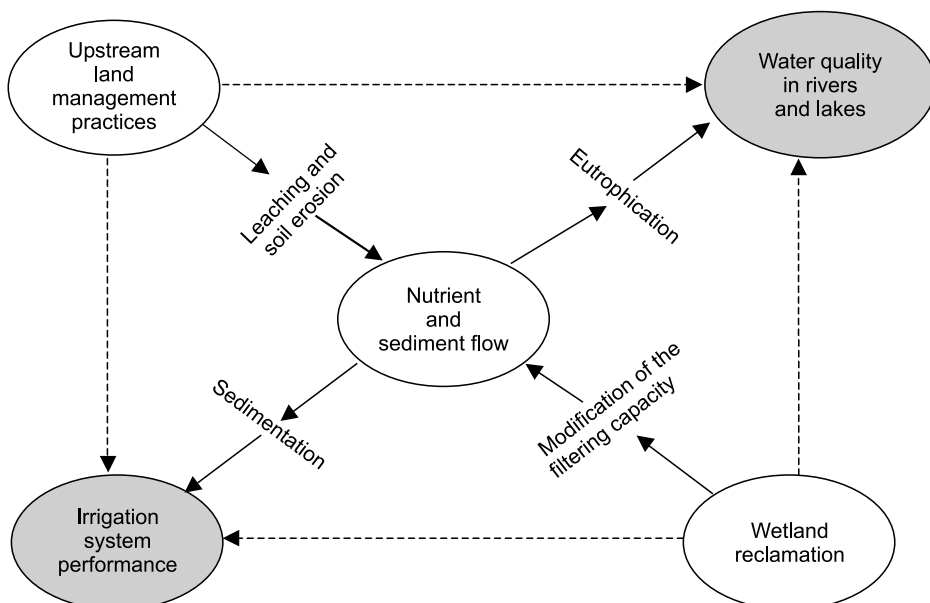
Upstream land management practices

Water quality in rivers and lakes

Leaching and soil erosion

Eutrophication

Nutrient and sediment flow

Sedimentation

Modification of the filtering capacity

Irrigation system performance

Wetland reclamation